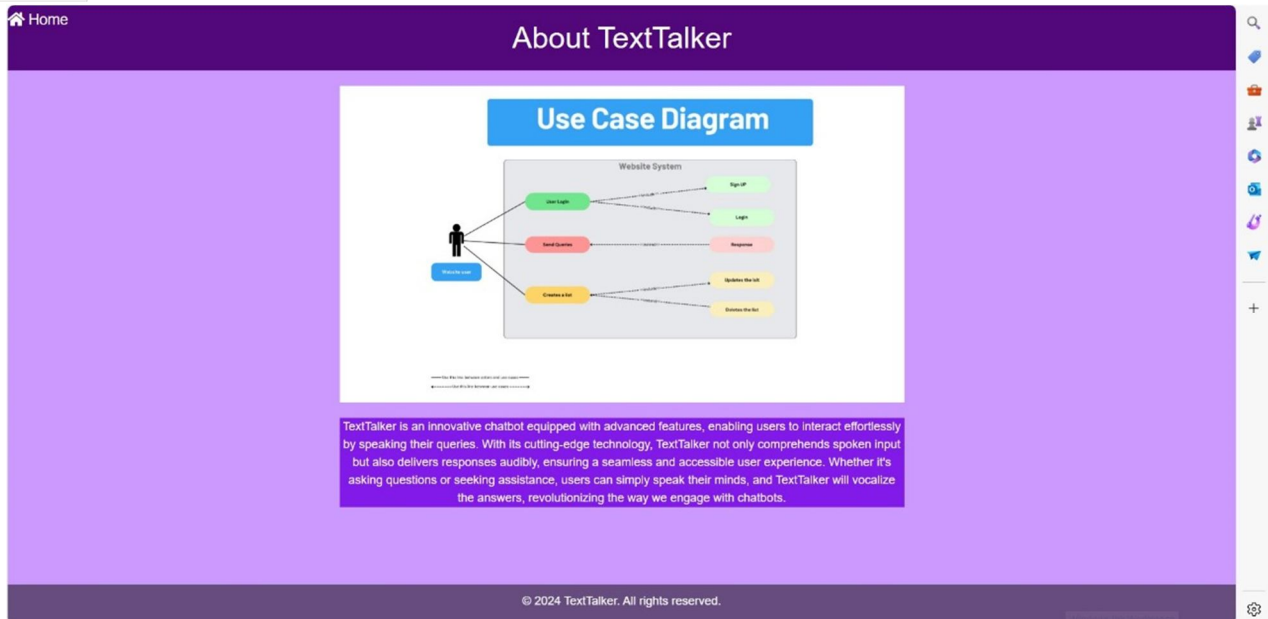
Home

About TextTalker

Use Case Diagram

Website System

User Login

Sign UP

Login

Send Queries

Response

Website user

Creates a list

Updates the list

Deletes the list

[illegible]

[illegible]

TextTalker is an innovative chatbot equipped with advanced features, enabling users to interact effortlessly by speaking their queries. With its cutting-edge technology, TextTalker not only comprehends spoken input but also delivers responses audibly, ensuring a seamless and accessible user experience. Whether it's asking questions or seeking assistance, users can simply speak their minds, and TextTalker will vocalize the answers, revolutionizing the way we engage with chatbots.

© 2024 TextTalker. All rights reserved.